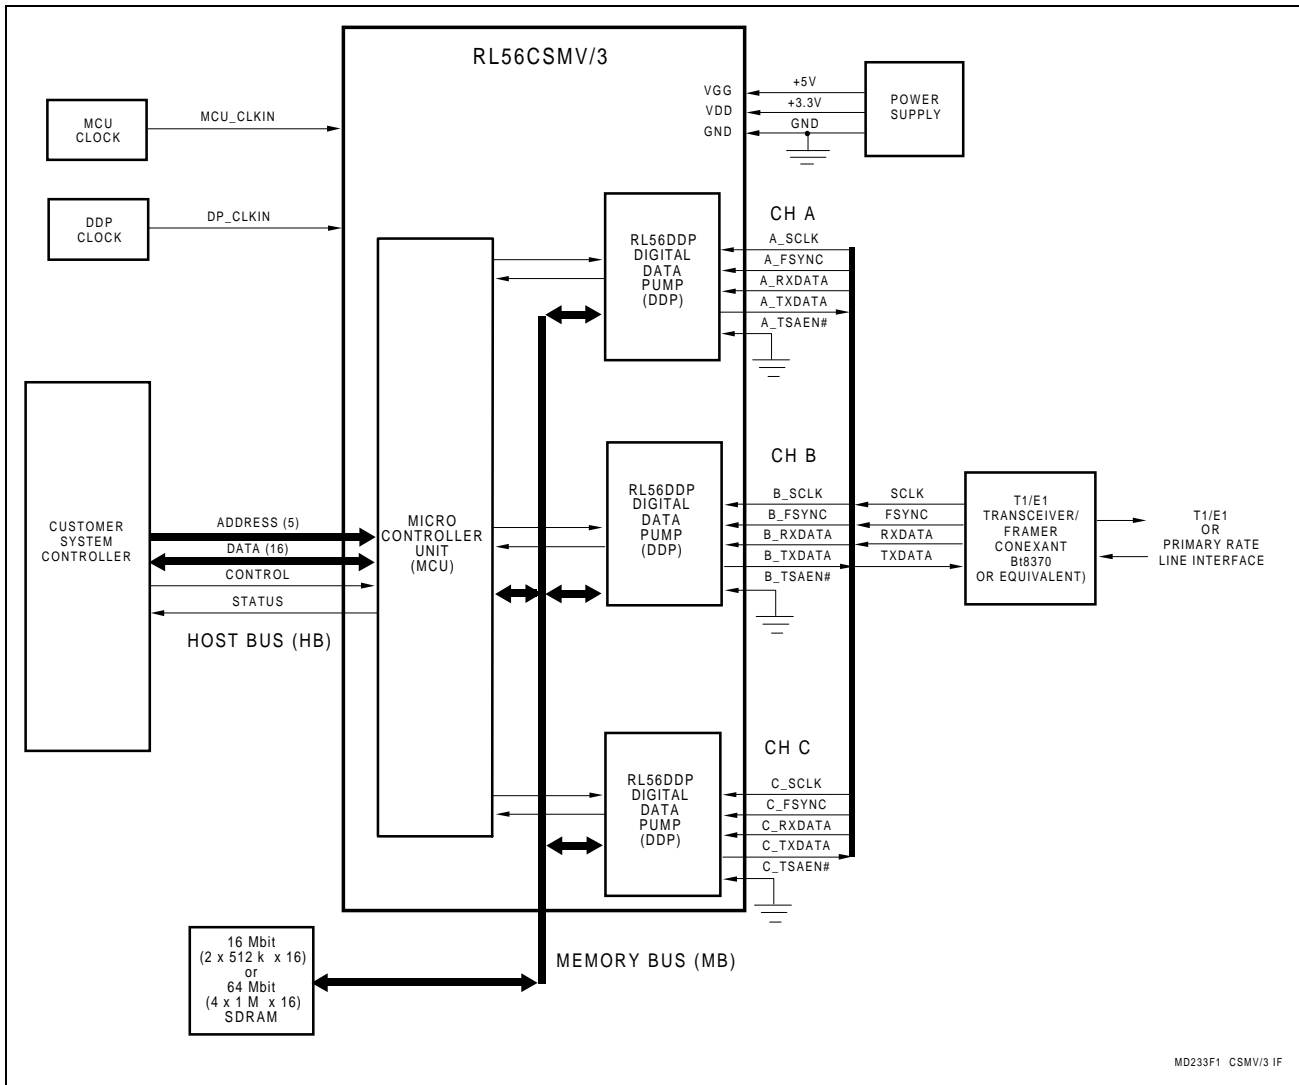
RL56CSMV/3

MCU CLOCK

MCU_CLKIN

DDP CLOCK

DP_CLKIN

VGG
VDD
GND

+5V
+3.3V
GND

POWER SUPPLY

CH A

RL56DDP DIGITAL DATA PUMP (DDP)

A_SCLK
A_FSYNC
A_RXDATA
A_TXDATA
A_TSAEN#

CUSTOMER SYSTEM CONTROLLER

ADDRESS (5)
DATA (16)
CONTROL
STATUS

HOST BUS (HB)

MICRO CONTROLLER UNIT (MCU)

CH B

RL56DDP DIGITAL DATA PUMP (DDP)

B_SCLK
B_FSYNC
B_RXDATA
B_TXDATA
B_TSAEN#

SCLK
FSYNC
RXDATA
TXDATA

T1/E1 TRANSCEIVER/ FRAMER CONEXANT Bt8370 OR EQUIVALENT)

T1/E1 OR PRIMARY RATE LINE INTERFACE

CH C

RL56DDP DIGITAL DATA PUMP (DDP)

C_SCLK
C_FSYNC
C_RXDATA
C_TXDATA
C_TSAEN#

16 Mbit (2 x 512 k x 16) or 64 Mbit (4 x 1 M x 16) SDRAM

MEMORY BUS (MB)

MD233F1 CSMV/3 IF